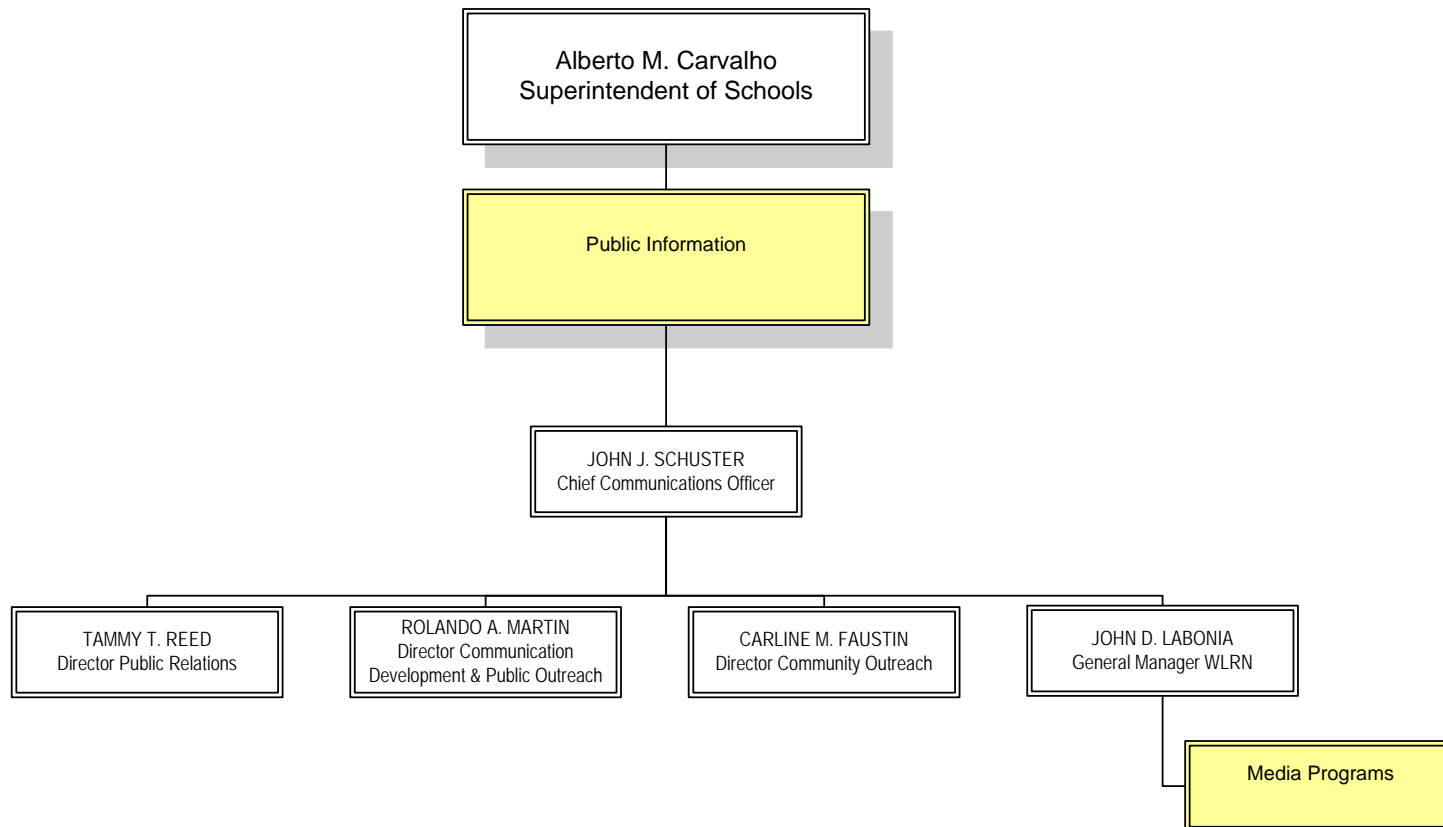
Alberto M. Carvalho
Superintendent of Schools

Public Information

JOHN J. SCHUSTER
Chief Communications Officer

TAMMY T. REED
Director Public Relations

ROLANDO A. MARTIN
Director Communication Development & Public Outreach

CARLINE M. FAUSTIN
Director Community Outreach

JOHN D. LABONIA
General Manager WLRN

Media Programs